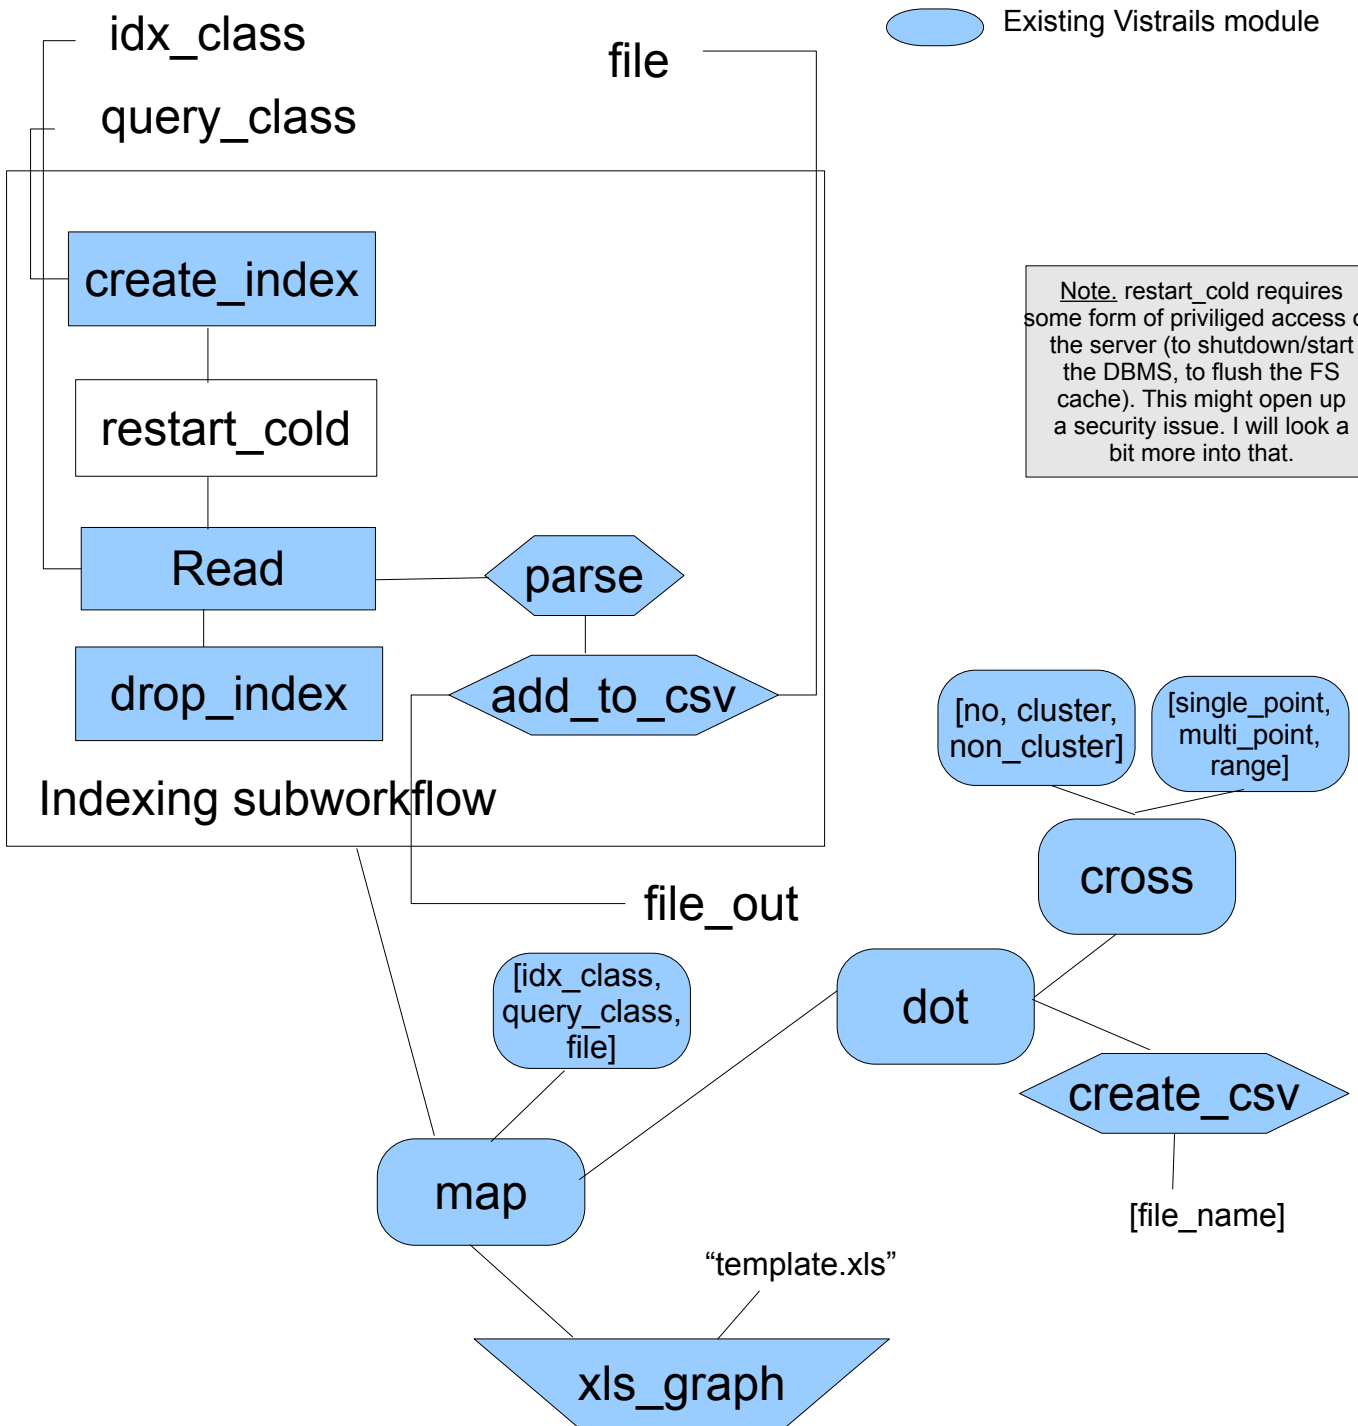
idx_class

query_class

file

Existing Vistrails module

create_index

restart_cold

Read

parse

drop_index

add_to_csv

Indexing subworkflow

Note. restart_cold requires some form of priviliged access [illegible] the server (to shutdown/start the DBMS, to flush the FS cache). This might open up a security issue. I will look a bit more into that.

[no, cluster, non_cluster]

[single_point, multi_point, range]

cross

file_out

dot

[idx_class, query_class, file]

create_csv

map

[file_name]

“template.xls”

xls_graph